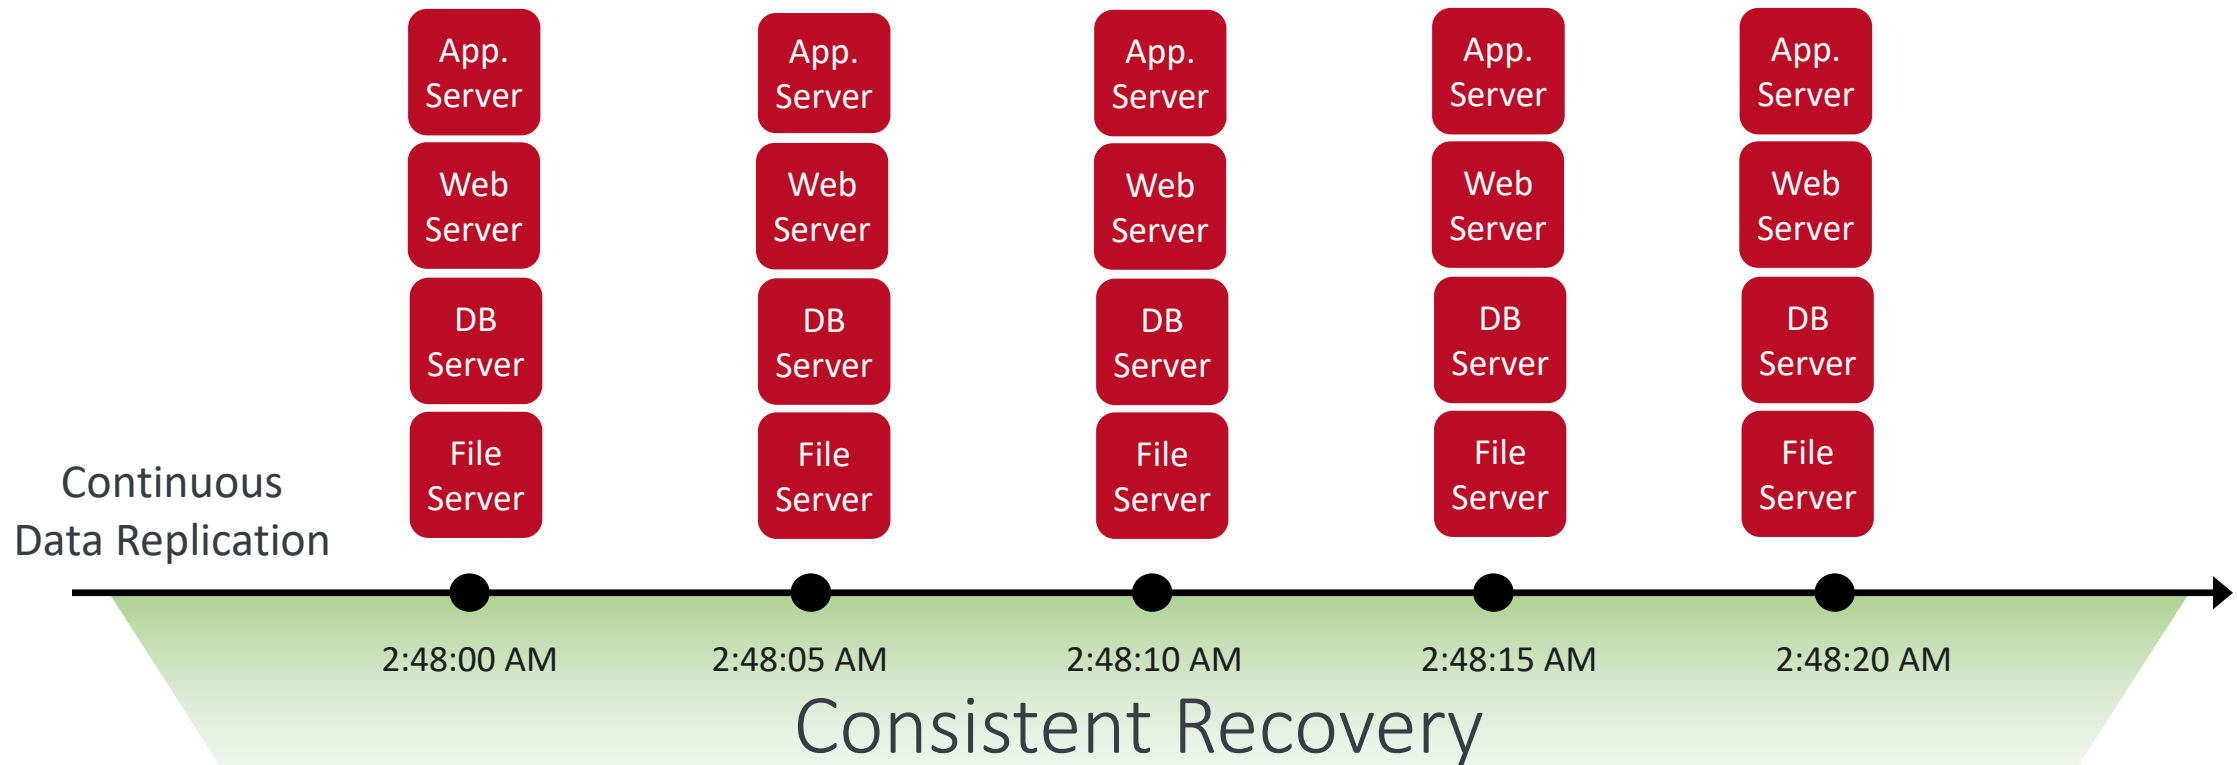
App. Server

Web Server

DB Server

File Server

App. Server

Web Server

DB Server

File Server

App. Server

Web Server

DB Server

File Server

App. Server

Web Server

DB Server

File Server

App. Server

Web Server

DB Server

File Server

Continuous Data Replication

2:48:00 AM

2:48:05 AM

2:48:10 AM

2:48:15 AM

2:48:20 AM

Consistent Recovery